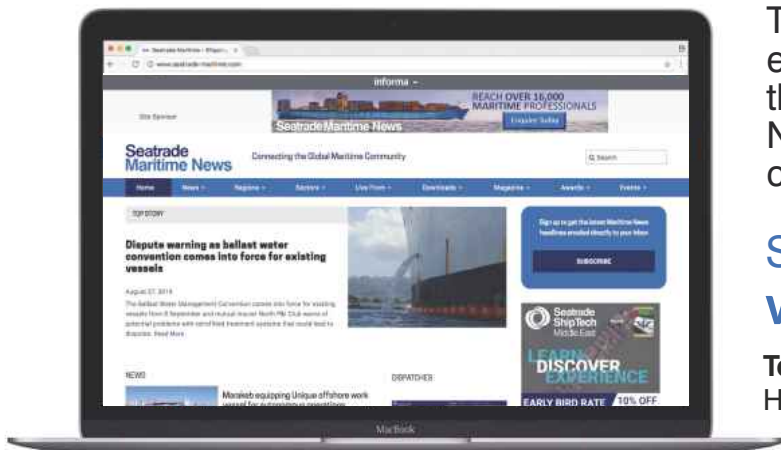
Seatrade Maritime - Shipping

www.seatrade-maritime.com

informa

Site Sponsor

REACH OVER 16,000 MARITIME PROFESSIONALS

Seatrade Maritime News

Enquire Today

Seatrade Maritime News

Connecting the Global Maritime Community

Search

Home News Regions Sectors Live From Downloads Magazine Awards Events

TOP STORY

Dispute warning as ballast water convention comes into force for existing vessels

August 27, 2019

The Ballast Water Management Convention comes into force for existing vessels from 8 September and mutual insurer North P&I Club warns of potential problems with certified treatment systems that could lead to disputes. Read More

Sign up to get the latest Maritime News headlines emailed directly to your inbox

SUBSCRIBE

Seatrade ShipTech Middle East

LEARN DISCOVER EXPERIENCE

EARLY BIRD RATE 10% OFF

NEWS

Maraheb equipping Unique offshore work vessel for autonomous operations

DISPATCHES

MacBook

T
e
th
N
d

S

W

To
H